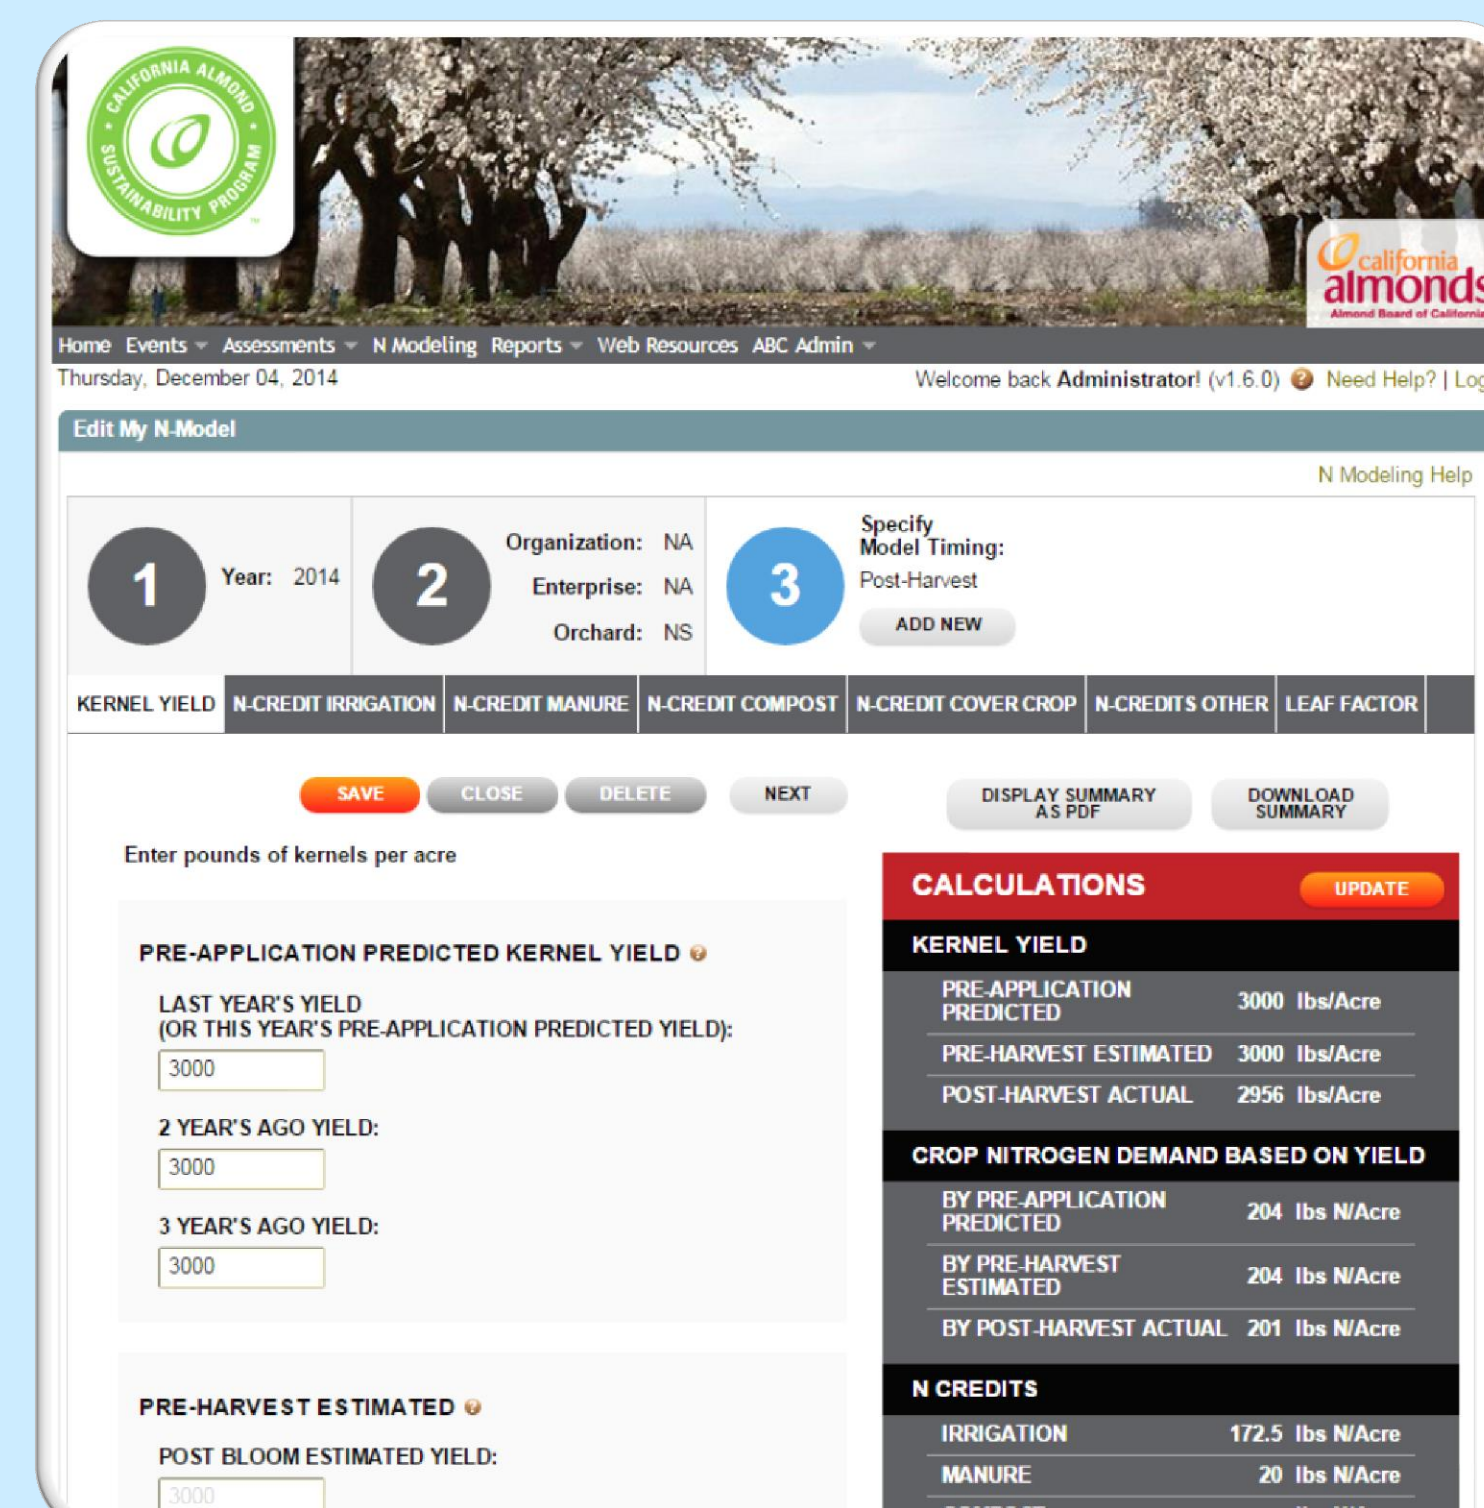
CALIFORNIA ALMOND SUSTAINABILITY PROGRAM

california almonds
Almond Board of California

Home Events Assessments N Modeling Reports Web Resources ABC Admin

Thursday, December 04, 2014

Welcome back Administrator! (v1.6.0) Need Help? | Log

Edit My N-Model

N Modeling Help

1 Year: 2014

2 Organization: NA
Enterprise: NA
Orchard: NS

3 Specify Model Timing:
Post-Harvest
ADD NEW

KERNEL YIELD | N-CREDIT IRRIGATION | N-CREDIT MANURE | N-CREDIT COMPOST | N-CREDIT COVER CROP | N-CREDITS OTHER | LEAF FACTOR

SAVE CLOSE DELETE NEXT DISPLAY SUMMARY AS PDF DOWNLOAD SUMMARY

Enter pounds of kernels per acre

PRE-APPLICATION PREDICTED KERNEL YIELD

LAST YEAR'S YIELD
(OR THIS YEAR'S PRE-APPLICATION PREDICTED YIELD):
3000

2 YEAR'S AGO YIELD:
3000

3 YEAR'S AGO YIELD:
3000

PRE-HARVEST ESTIMATED

POST BLOOM ESTIMATED YIELD:
3000

CALCULATIONS UPDATE

KERNEL YIELD
| PRE-APPLICATION PREDICTED | 3000 lbs/Acre |
|---|---|
| PRE-HARVEST ESTIMATED | 3000 lbs/Acre |
| POST-HARVEST ACTUAL | 2956 lbs/Acre |

CROP NITROGEN DEMAND BASED ON YIELD
| BY PRE-APPLICATION PREDICTED | 204 lbs N/Acre |
|---|---|
| BY PRE-HARVEST ESTIMATED | 204 lbs N/Acre |
| BY POST-HARVEST ACTUAL | 201 lbs N/Acre |

N CREDITS
| IRRIGATION | 172.5 lbs N/Acre |
|---|---|
| MANURE | 20 lbs N/Acre |